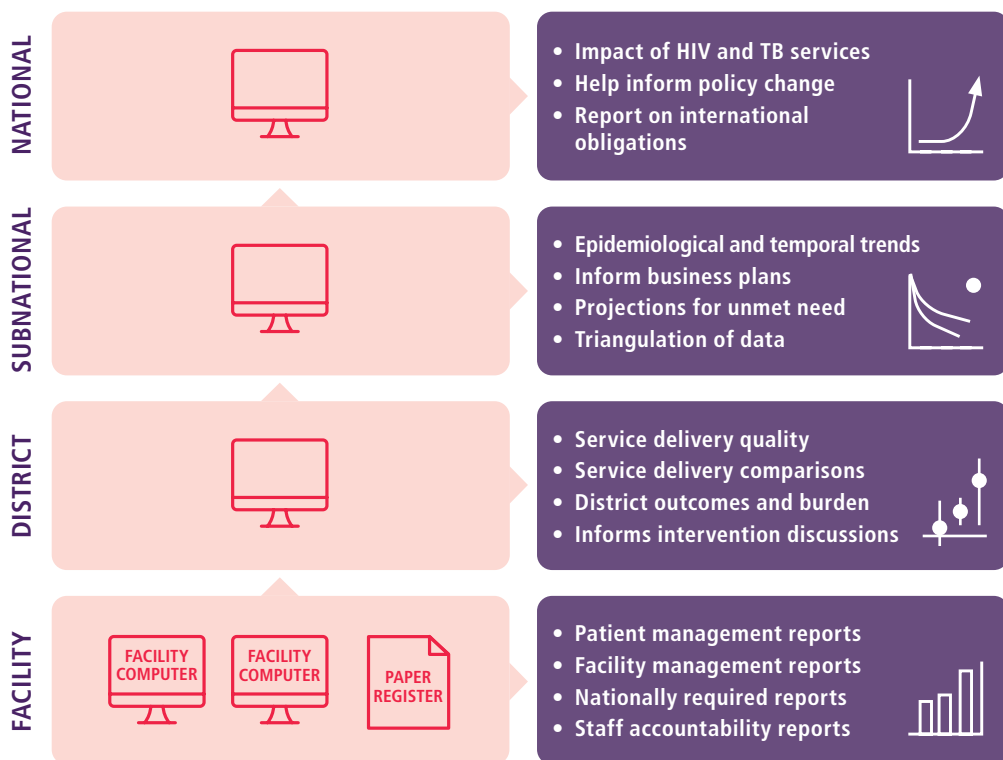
NATIONAL

- Impact of HIV and TB services
- Help inform policy change
- Report on international obligations

SUBNATIONAL

- Epidemiological and temporal trends
- Inform business plans
- Projections for unmet need
- Triangulation of data

DISTRICT

- Service delivery quality
- Service delivery comparisons
- District outcomes and burden
- Informs intervention discussions

FACILITY

FACILITY COMPUTER

FACILITY COMPUTER

PAPER REGISTER

- Patient management reports
- Facility management reports
- Nationally required reports
- Staff accountability reports